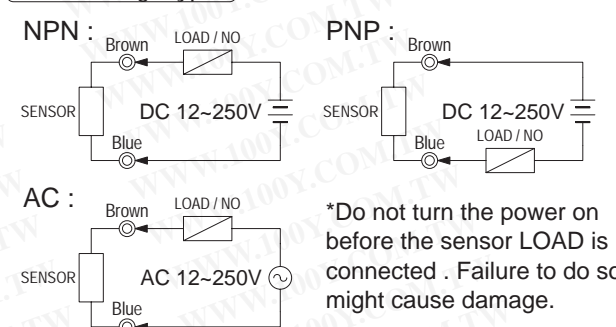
NPN :

Brown

LOAD / NO

SENSOR

DC 12~250V

Blue

PNP :

Brown

SENSOR

DC 12~250V

Blue

LOAD / NO

AC :

Brown

LOAD / NO

SENSOR

AC 12~250V

Blue

*Do not turn the power on before the sensor LOAD is connected . Failure to do so might cause damage.

WWW.100Y.COM.TW